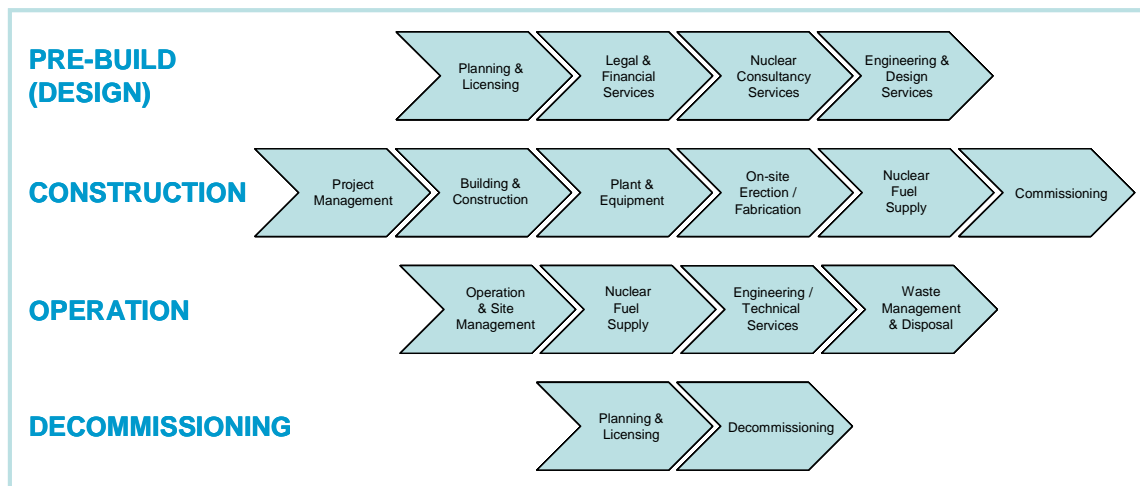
PRE-BUILD (DESIGN)

Planning & Licensing

Legal & Financial Services

Nuclear Consultancy Services

Engineering & Design Services

CONSTRUCTION

Project Management

Building & Construction

Plant & Equipment

On-site Erection / Fabrication

Nuclear Fuel Supply

Commissioning

OPERATION

Operation & Site Management

Nuclear Fuel Supply

Engineering / Technical Services

Waste Management & Disposal

DECOMMISSIONING

Planning & Licensing

Decommissioning